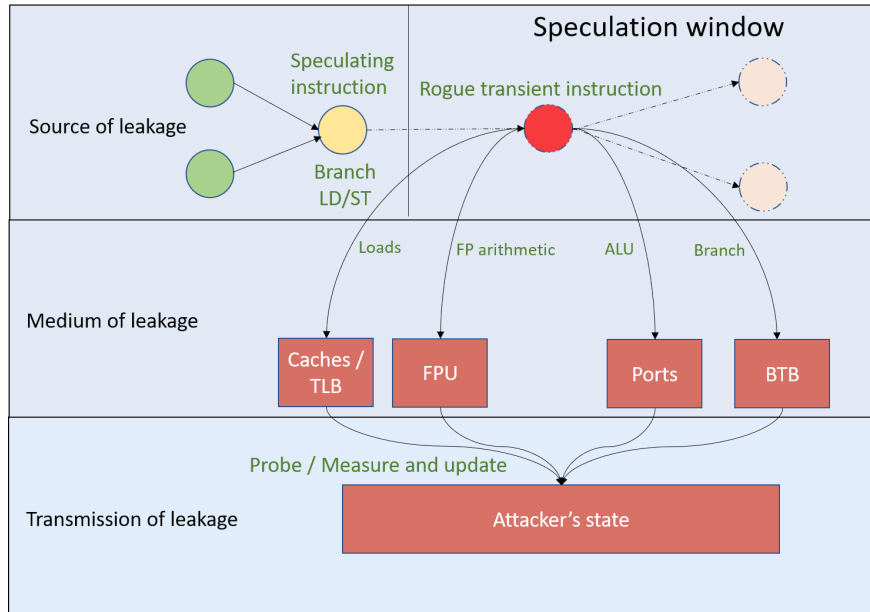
Speculation window

Source of leakage

Speculating instruction

Branch LD/ST

Rogue transient instruction

Loads

FP arithmetic

ALU

Branch

Medium of leakage

Caches / TLB

FPU

Ports

BTB

Probe / Measure and update

Transmission of leakage

Attacker's state